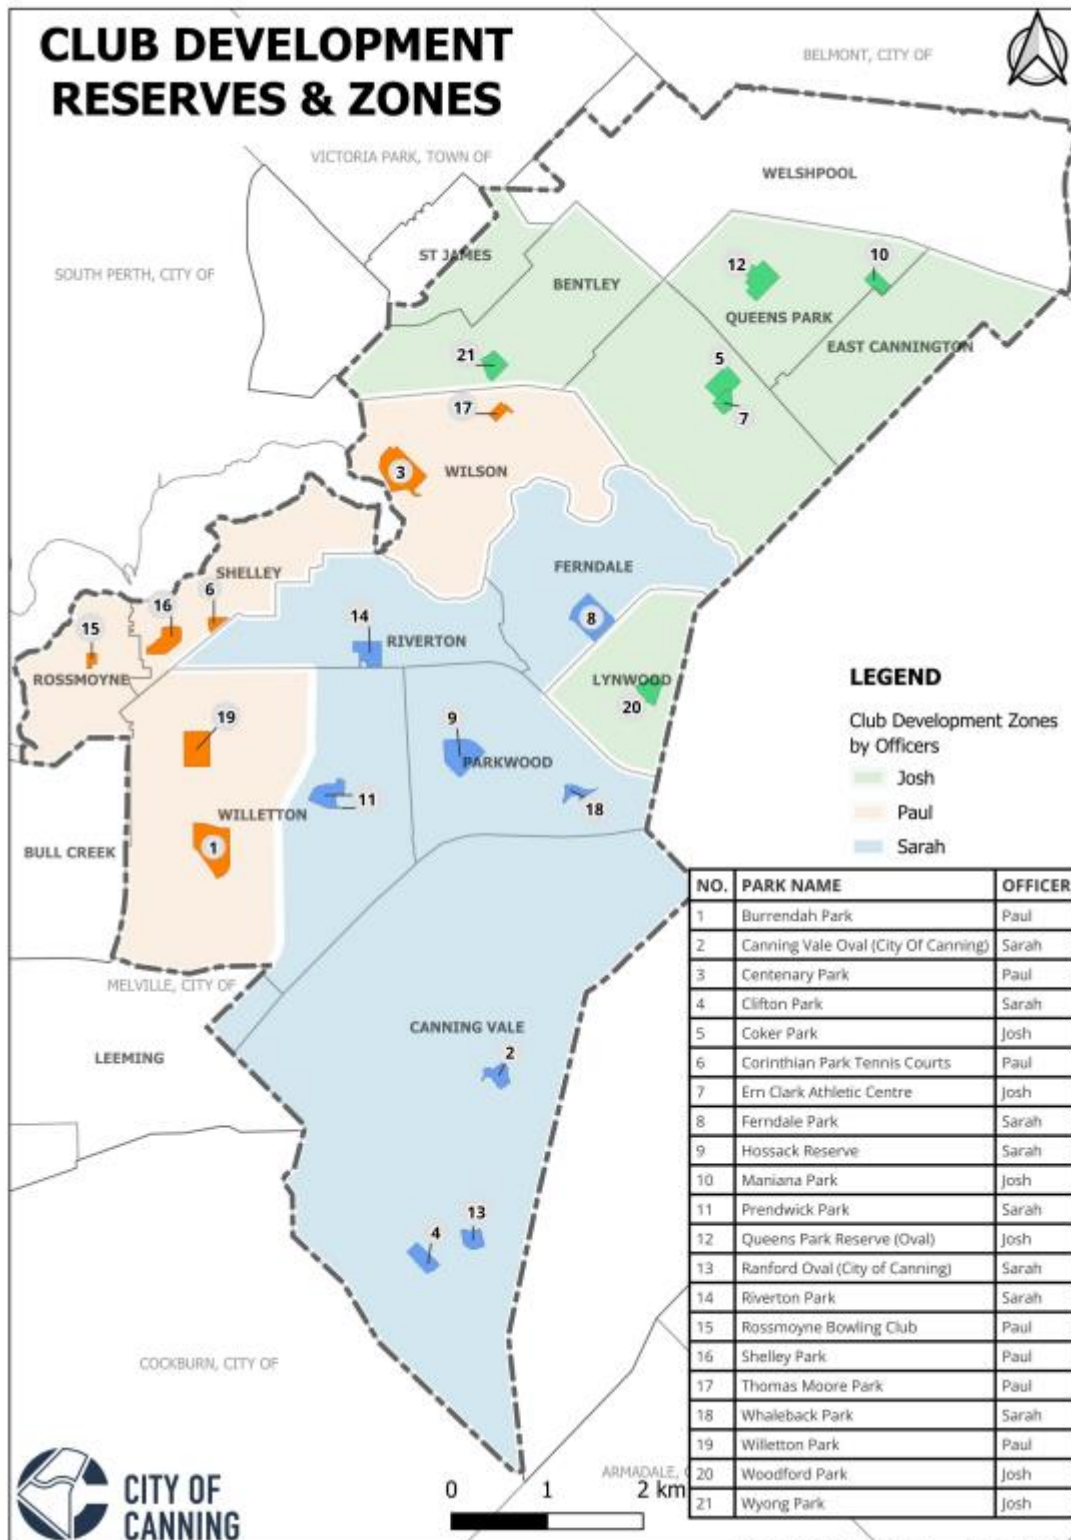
CLUB DEVELOPMENT RESERVES & ZONES

BELMONT, CITY OF

VICTORIA PARK, TOWN OF

WELSHPOOL

SOUTH PERTH, CITY OF

ST JAMES

BENTLEY

12

10

QUEENS PARK

EAST CANNINGTON

21

5

7

17

3

WILSON

FERNDALE

SHELLEY

16

6

14

RIVERTON

8

15

ROSSMOYNE

LYNWOOD

20

19

9

PARKWOOD

11

18

WILLETTON

1

BULL CREEK

MELVILLE, CITY OF

CANNING VALE

LEEMING

2

13

4

COCKBURN, CITY OF

ARMADALE, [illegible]

LEGEND

Club Development Zones by Officers

Josh

Paul

Sarah

| NO. | PARK NAME | OFFICER |
|---|---|---|
| 1 | Burrendah Park | Paul |
| 2 | Canning Vale Oval (City Of Canning) | Sarah |
| 3 | Centenary Park | Paul |
| 4 | Clifton Park | Sarah |
| 5 | Coker Park | Josh |
| 6 | Corinthian Park Tennis Courts | Paul |
| 7 | Ern Clark Athletic Centre | Josh |
| 8 | Ferndale Park | Sarah |
| 9 | Hossack Reserve | Sarah |
| 10 | Maniana Park | Josh |
| 11 | Prendwick Park | Sarah |
| 12 | Queens Park Reserve (Oval) | Josh |
| 13 | Ranford Oval (City of Canning) | Sarah |
| 14 | Riverton Park | Sarah |
| 15 | Rossmoyne Bowling Club | Paul |
| 16 | Shelley Park | Paul |
| 17 | Thomas Moore Park | Paul |
| 18 | Whaleback Park | Sarah |
| 19 | Willetton Park | Paul |
| 20 | Woodford Park | Josh |
| 21 | Wyong Park | Josh |

0 1 2 km

CITY OF CANNING